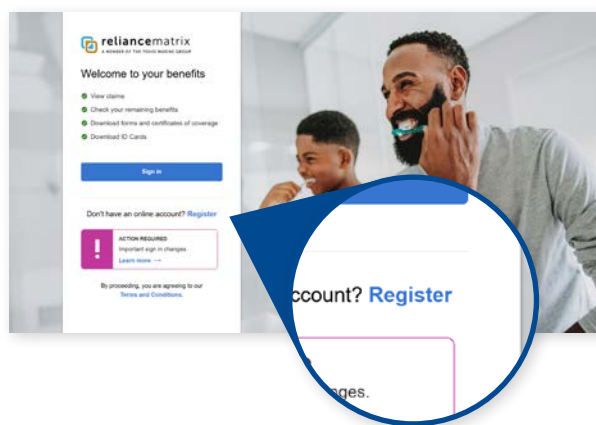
reliancematrix
A MEMBER OF THE TOKIO MARINE GROUP

Welcome to your benefits

View claims
Check your remaining benefits
Download forms and certificates of coverage
Download ID Cards

Sign in

Don't have an online account? Register

!
ACTION REQUIRED
Important sign in changes.
Learn more →

By proceeding, you are agreeing to our Terms and Conditions.

account? Register

nges.